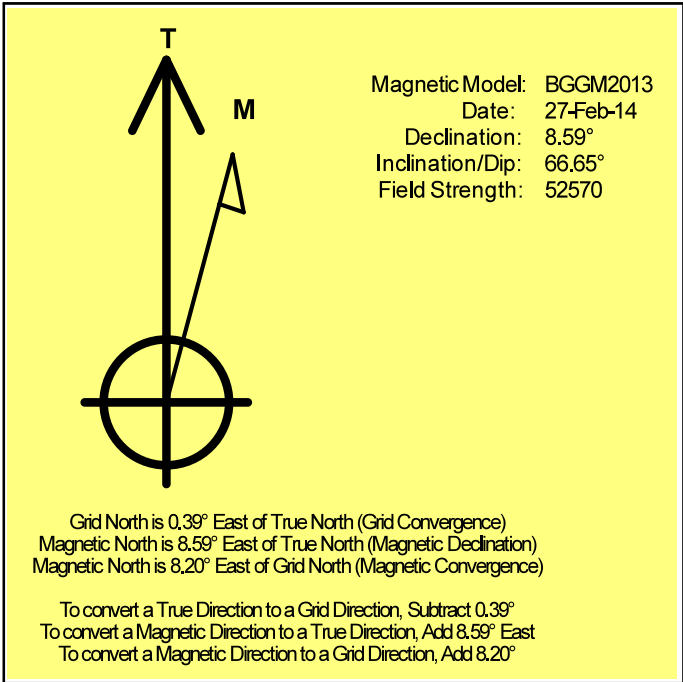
T

M

| Magnetic Model: | BGGM2013 |
|---|---|
| Date: | 27-Feb-14 |
| Declination: | 8.59° |
| Inclination/Dip: | 66.65° |
| Field Strength: | 52570 |

Grid North is 0.39° East of True North (Grid Convergence)
Magnetic North is 8.59° East of True North (Magnetic Declination)
Magnetic North is 8.20° East of Grid North (Magnetic Convergence)

To convert a True Direction to a Grid Direction, Subtract 0.39°
To convert a Magnetic Direction to a True Direction, Add 8.59° East
To convert a Magnetic Direction to a Grid Direction, Add 8.20°